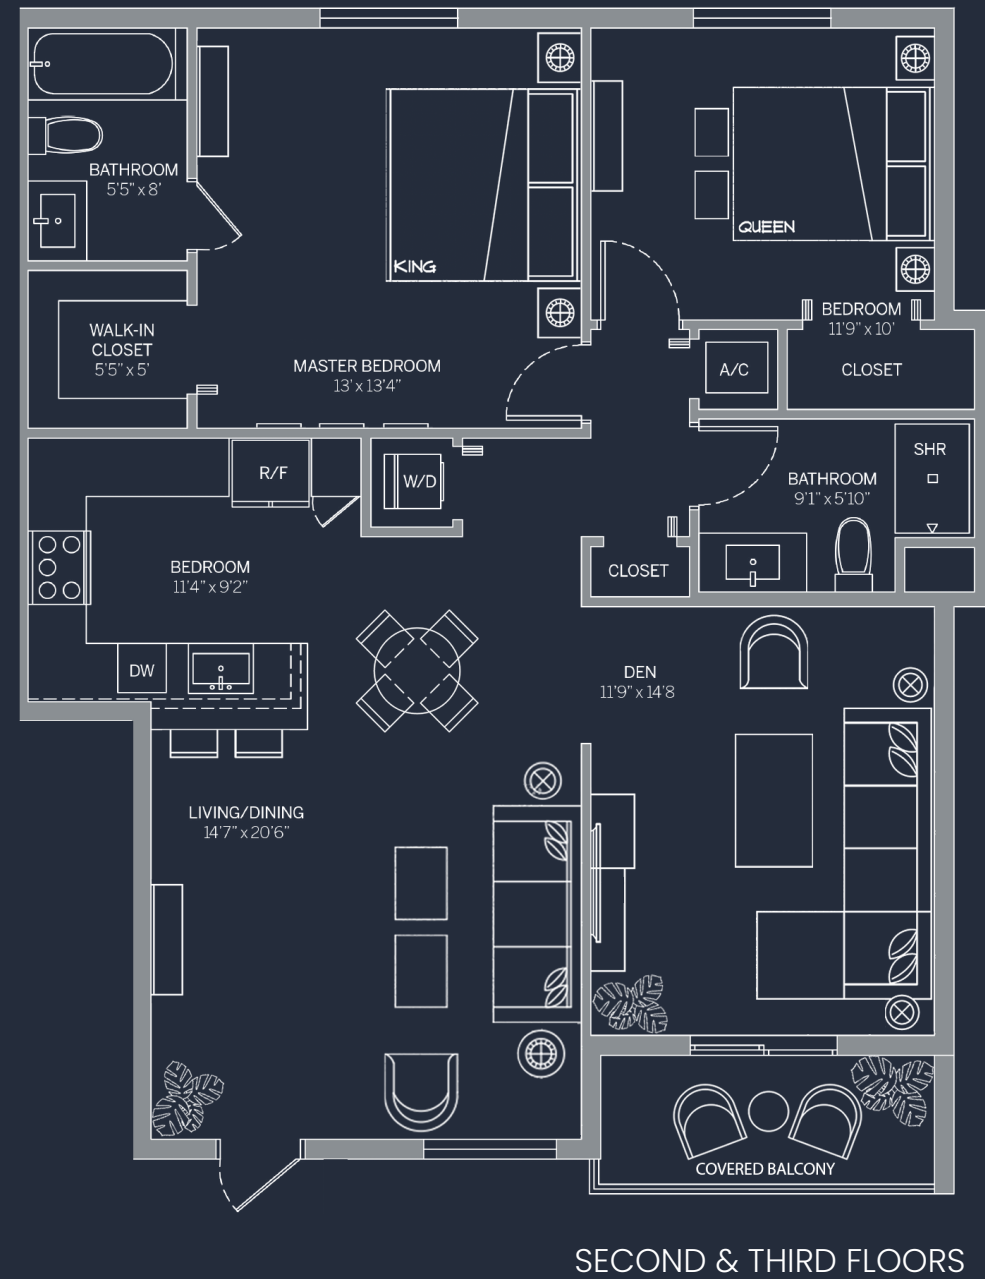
BATHROOM
5'5" x 8'

KING

QUEEN

BEDROOM
11'9" x 10'

WALK-IN CLOSET
5'5" x 5'

MASTER BEDROOM
13' x 13'4"

A/C

CLOSET

R/F

W/D

SHR

BATHROOM
9'1" x 5'10"

BEDROOM
11'4" x 9'2"

CLOSET

DW

DEN
11'9" x 14'8"

LIVING/DINING
14'7" x 20'6"

COVERED BALCONY

SECOND & THIRD FLOORS